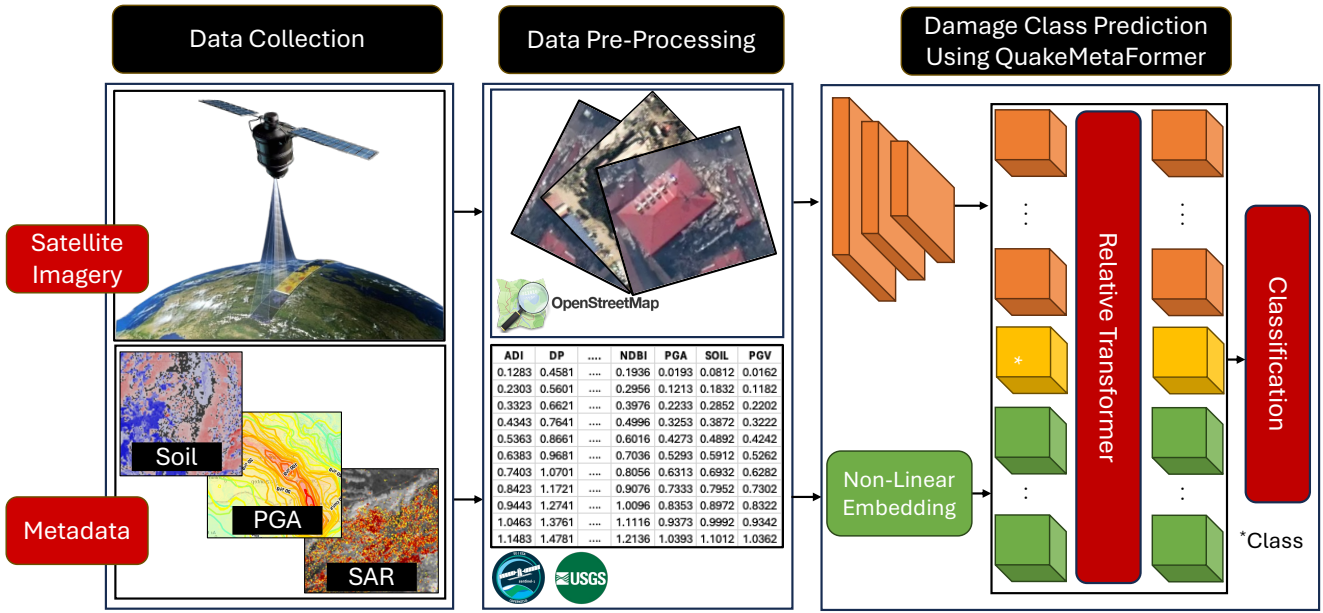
Data Collection

Data Pre-Processing

Damage Class Prediction Using QuakeMetaFormer

Satellite Imagery

Metadata

Soil

PGA

SAR

OpenStreetMap

| ADI | DP | .... | NDBI | PGA | SOIL | PGV |
|---|---|---|---|---|---|---|
| 0.1283 | 0.4581 | .... | 0.1936 | 0.0193 | 0.0812 | 0.0162 |
| 0.2303 | 0.5601 | .... | 0.2956 | 0.1213 | 0.1832 | 0.1182 |
| 0.3323 | 0.6621 | .... | 0.3976 | 0.2233 | 0.2852 | 0.2202 |
| 0.4343 | 0.7641 | .... | 0.4996 | 0.3253 | 0.3872 | 0.3222 |
| 0.5363 | 0.8661 | .... | 0.6016 | 0.4273 | 0.4892 | 0.4242 |
| 0.6383 | 0.9681 | .... | 0.7036 | 0.5293 | 0.5912 | 0.5262 |
| 0.7403 | 1.0701 | .... | 0.8056 | 0.6313 | 0.6932 | 0.6282 |
| 0.8423 | 1.1721 | .... | 0.9076 | 0.7333 | 0.7952 | 0.7302 |
| 0.9443 | 1.2741 | .... | 1.0096 | 0.8353 | 0.8972 | 0.8322 |
| 1.0463 | 1.3761 | .... | 1.1116 | 0.9373 | 0.9992 | 0.9342 |
| 1.1483 | 1.4781 | .... | 1.2136 | 1.0393 | 1.1012 | 1.0362 |

USGS

Non-Linear Embedding

*

Relative Transformer

Classification

*Class